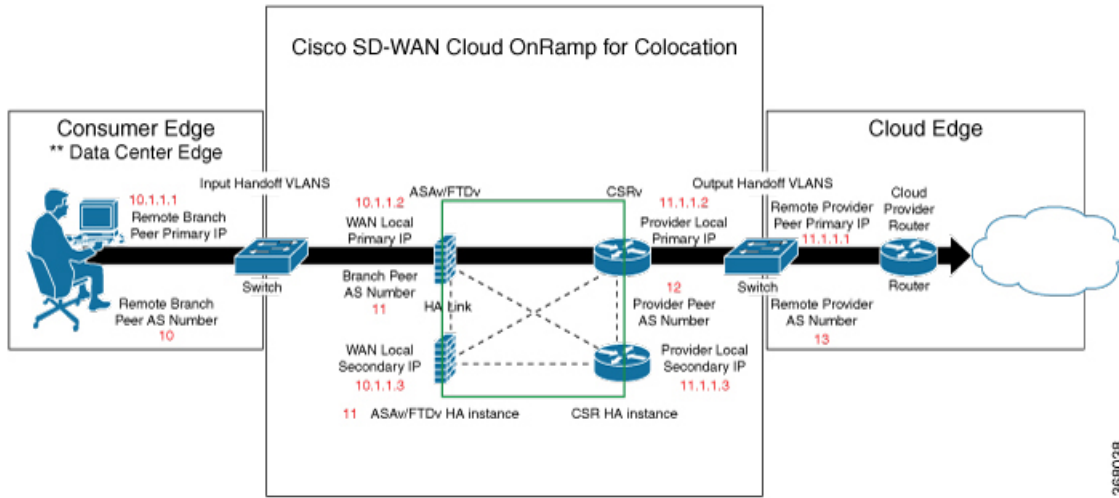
Cisco SD-WAN Cloud OnRamp for Colocation

Consumer Edge
** Data Center Edge

10.1.1.1
Remote Branch
Peer Primary IP

Remote Branch
Peer AS Number
10

Input Handoff VLANS

Switch

10.1.1.2
WAN Local
Primary IP

Branch Peer
AS Number
11

ASAv/FTDv

HA Link

WAN Local
Secondary IP
10.1.1.3

11 ASAv/FTDv HA instance

CSRv

11.1.1.2
Provider Local
Primary IP

12
Provider Peer
AS Number

Provider Local
Secondary IP
11.1.1.3

CSR HA instance

Output Handoff VLANS

Switch

Cloud Edge

Remote Provider
Peer Primary IP
11.1.1.1

Remote Provider
AS Number
13

Cloud
Provider
Router

Router

369038